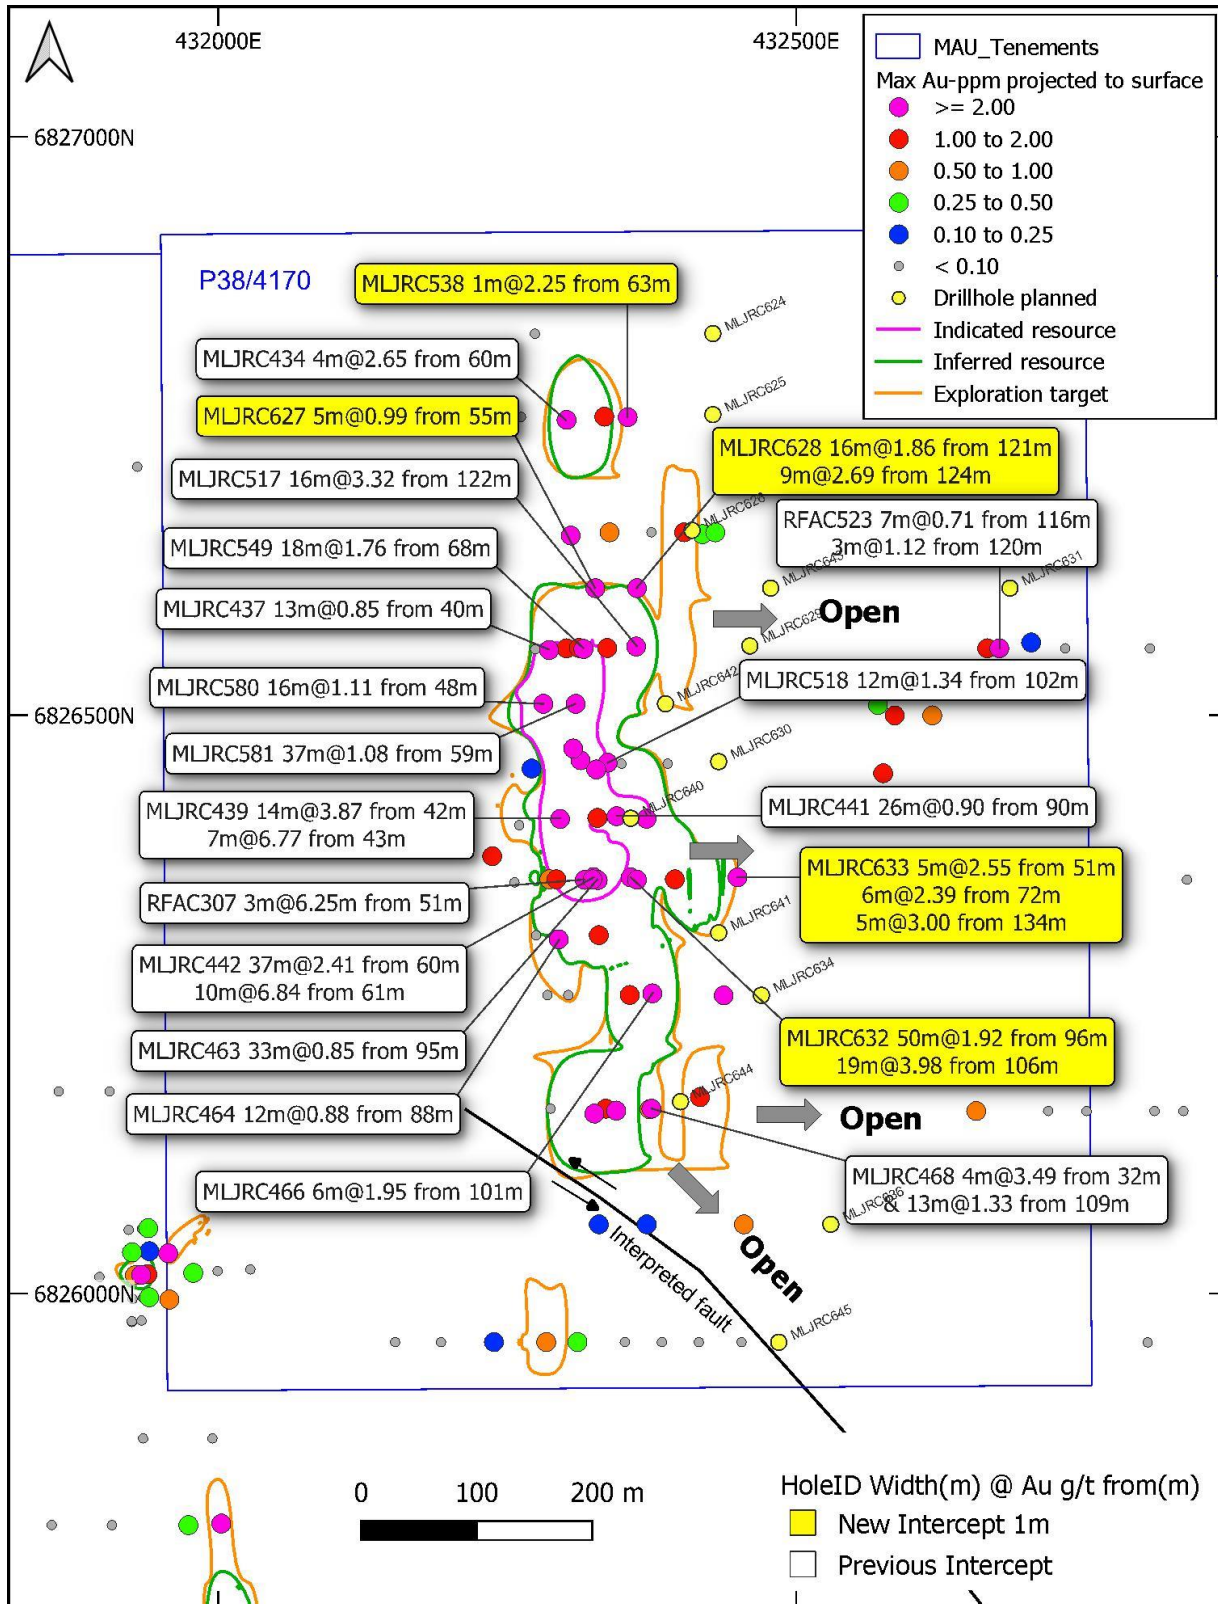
432000E
432500E
6827000N
MAU_Tenements
Max Au-ppm projected to surface
>= 2.00
1.00 to 2.00
0.50 to 1.00
0.25 to 0.50
0.10 to 0.25
< 0.10
Drillhole planned
Indicated resource
Inferred resource
Exploration target
P38/4170
MLJRC538 1m@2.25 from 63m
MLJRC624
MLJRC434 4m@2.65 from 60m
MLJRC625
MLJRC627 5m@0.99 from 55m
MLJRC628 16m@1.86 from 121m
9m@2.69 from 124m
MLJRC517 16m@3.32 from 122m
MLJRC626
RFAC523 7m@0.71 from 116m
3m@1.12 from 120m
MLJRC549 18m@1.76 from 68m
MLJRC643
MLJRC631
MLJRC437 13m@0.85 from 40m
Open
MLJRC629
MLJRC642
MLJRC580 16m@1.11 from 48m
MLJRC518 12m@1.34 from 102m
6826500N
MLJRC630
MLJRC581 37m@1.08 from 59m
MLJRC640
MLJRC439 14m@3.87 from 42m
7m@6.77 from 43m
MLJRC441 26m@0.90 from 90m
MLJRC633 5m@2.55 from 51m
6m@2.39 from 72m
5m@3.00 from 134m
RFAC307 3m@6.25m from 51m
MLJRC641
MLJRC442 37m@2.41 from 60m
10m@6.84 from 61m
MLJRC634
MLJRC463 33m@0.85 from 95m
MLJRC632 50m@1.92 from 96m
19m@3.98 from 106m
MLJRC644
MLJRC464 12m@0.88 from 88m
Open
MLJRC468 4m@3.49 from 32m
& 13m@1.33 from 109m
MLJRC466 6m@1.95 from 101m
MLJRC636
Interpreted fault
Open
6826000N
MLJRC645
0 100 200 m
HoleID Width(m) @ Au g/t from(m)
New Intercept 1m
Previous Intercept